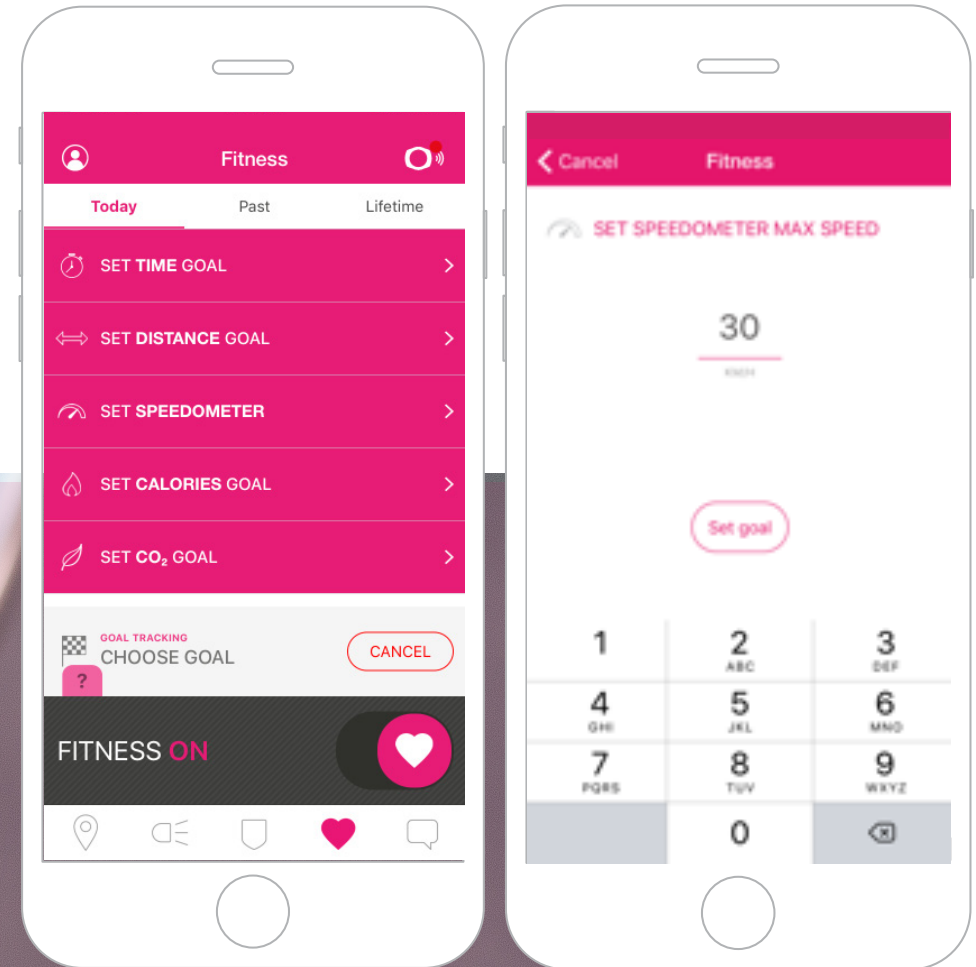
Fitness

Today Past Lifetime

SET TIME GOAL

SET DISTANCE GOAL

SET SPEEDOMETER

SET CALORIES GOAL

SET $CO_2$ GOAL

GOAL TRACKING
CHOOSE GOAL

CANCEL

?

FITNESS ON

Cancel Fitness

SET SPEEDOMETER MAX SPEED

30

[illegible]

Set goal

1
2 ABC
3 DEF
4 GHI
5 JKL
6 MNO
7 PQRS
8 TUV
9 WXYZ
0